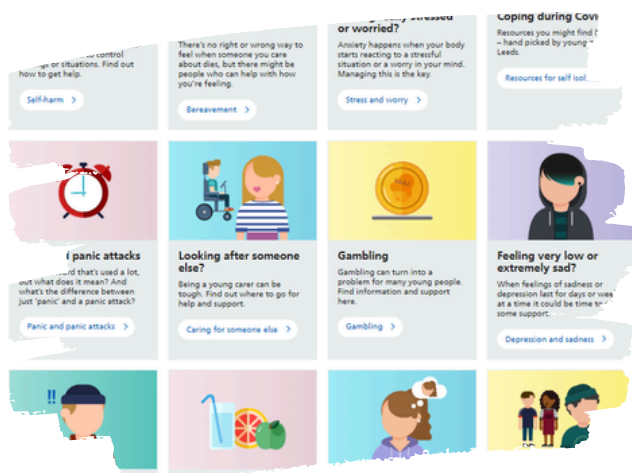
to control ... or situations. Find out how to get help.

Self-harm >

There's no right or wrong way to feel when someone you care about dies, but there might be people who can help with how you're feeling.

Bereavement >

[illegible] stressed or worried?

Anxiety happens when your body starts reacting to a stressful situation or a worry in your mind. Managing this is the key.

Stress and worry >

Coping during Covi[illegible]

Resources you might find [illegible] – hand picked by young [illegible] Leeds.

Resources for self isol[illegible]

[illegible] panic attacks

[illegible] word that's used a lot, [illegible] what does it mean? And what's the difference between just 'panic' and a panic attack?

Panic and panic attacks >

Looking after someone else?

Being a young carer can be tough. Find out where to go for help and support.

Caring for someone else >

Gambling

Gambling can turn into a problem for many young people. Find information and support here.

Gambling >

Feeling very low or extremely sad?

When feelings of sadness or depression last for days or wee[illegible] at a time it could be time t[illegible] some support.

Depression and sadness >

!!